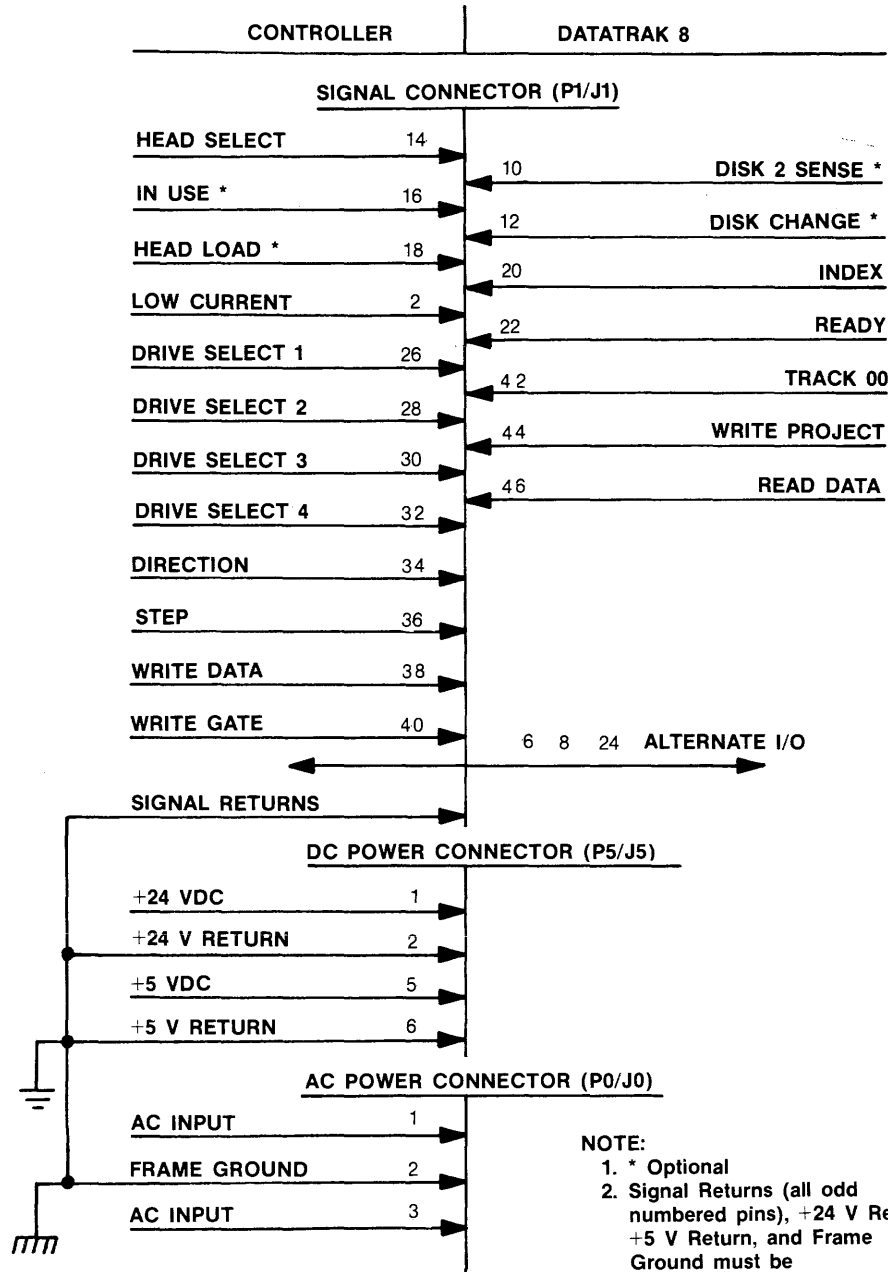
CONTROLLER

DATATRAK 8

SIGNAL CONNECTOR (P1/J1)

HEAD SELECT 14

10 DISK 2 SENSE *

IN USE * 16

12 DISK CHANGE *

HEAD LOAD * 18

20 INDEX

LOW CURRENT 2

22 READY

DRIVE SELECT 1 26

42 TRACK 00

DRIVE SELECT 2 28

44 WRITE PROJECT

DRIVE SELECT 3 30

46 READ DATA

DRIVE SELECT 4 32

DIRECTION 34

STEP 36

WRITE DATA 38

WRITE GATE 40

6 8 24 ALTERNATE I/O

SIGNAL RETURNS

DC POWER CONNECTOR (P5/J5)

+24 VDC 1

+24 V RETURN 2

+5 VDC 5

+5 V RETURN 6

AC POWER CONNECTOR (P0/J0)

AC INPUT 1

FRAME GROUND 2

AC INPUT 3

NOTE:
1. * Optional
2. Signal Returns (all odd numbered pins), +24 V Re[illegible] +5 V Return, and Frame Ground must be